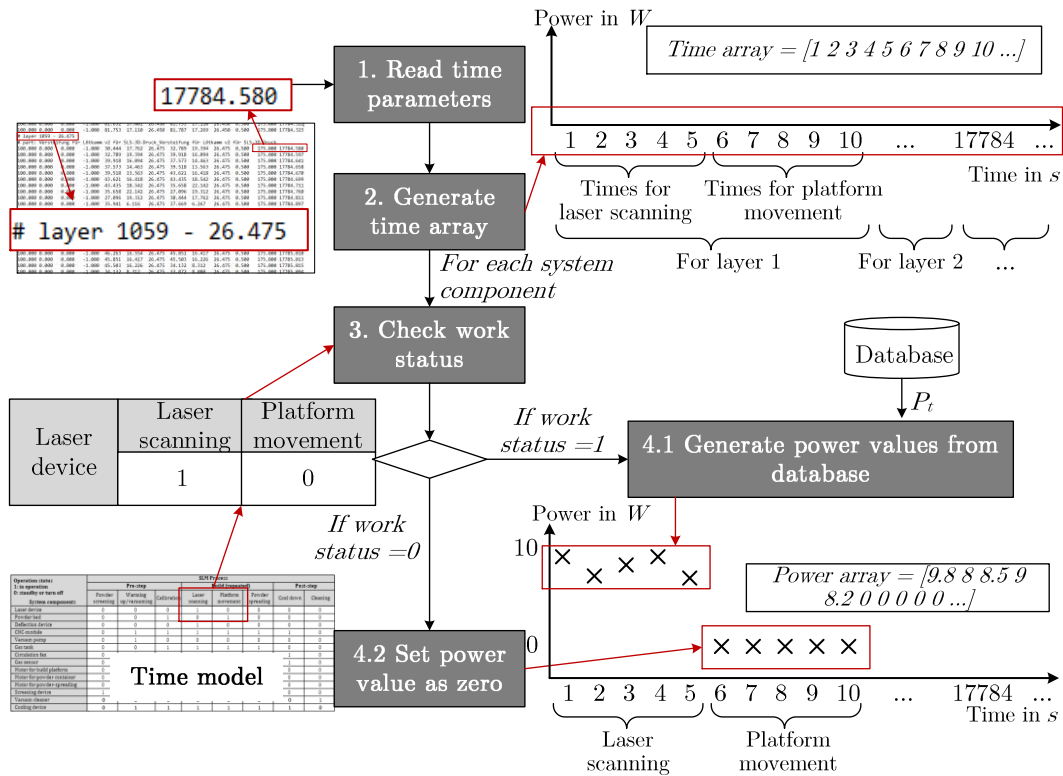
Power in $W$

Time array = [1 2 3 4 5 6 7 8 9 10 ...]

17784.580

1. Read time parameters

1 2 3 4 5 6 7 8 9 10 ... 17784 ...

Time in $s$

Times for laser scanning

Times for platform movement

# layer 1059 - 26.475

2. Generate time array

For layer 1

For layer 2

...

For each system component

3. Check work status

Database

$P_t$

| Laser device | Laser scanning | Platform movement |
|---|---|---|
| | 1 | 0 |

If work status =1

4.1 Generate power values from database

If work status =0

Power in $W$

10

Power array = [9.8 8 8.5 9 8.2 0 0 0 0 0 ...]

0

Time model

4.2 Set power value as zero

1 2 3 4 5 6 7 8 9 10 ... 17784 ...

Time in $s$

Laser scanning

Platform movement